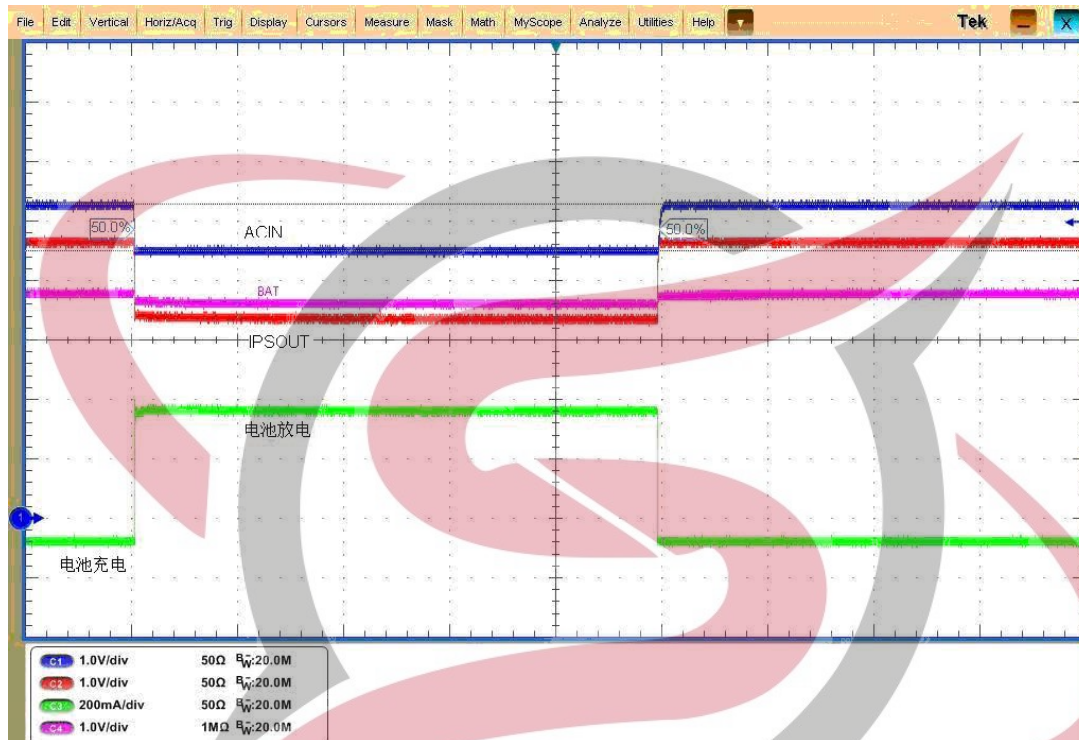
File Edit Vertical Horiz/Acq Trig Display Cursors Measure Mask Math MyScope Analyze Utilities Help Tek

50.0%
ACIN
50.0%
BAT
IPSOUT
电池放电
1
电池充电

| | | |
|---|---|---|
| C1 1.0V/div | 50Ω | $B_W$:20.0M |
| C2 1.0V/div | 50Ω | $B_W$:20.0M |
| C3 200mA/div | 50Ω | $B_W$:20.0M |
| C4 1.0V/div | 1MΩ | $B_W$:20.0M |